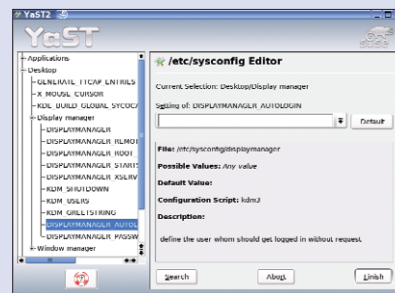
YaST2

YaST

Applications
Desktop
GENERATE_TTCAP_ENTRIES
X_MOUSE_CURSOR
KDE_BUILD_GLOBAL_SYCOCA
Display manager
DISPLAYMANAGER_REMOT
DISPLAYMANAGER_ROOT
DISPLAYMANAGER_STARTS
DISPLAYMANAGER_XSERV
KDM_SHUTDOWN
KDM_USERS
KDM_GREETSTRING
DISPLAYMANAGER_AUTOL
DISPLAYMANAGER_PASSW
Window manager

/etc/sysconfig Editor

Current Selection: Desktop/Display manager

Setting of: DISPLAYMANAGER_AUTOLOGIN

Default

File: /etc/sysconfig/displaymanager

Possible Values: Any value

Default Value:

Configuration Script: kdm3

Description:

define the user whom should get logged in without request.

Search

Abort

Finish